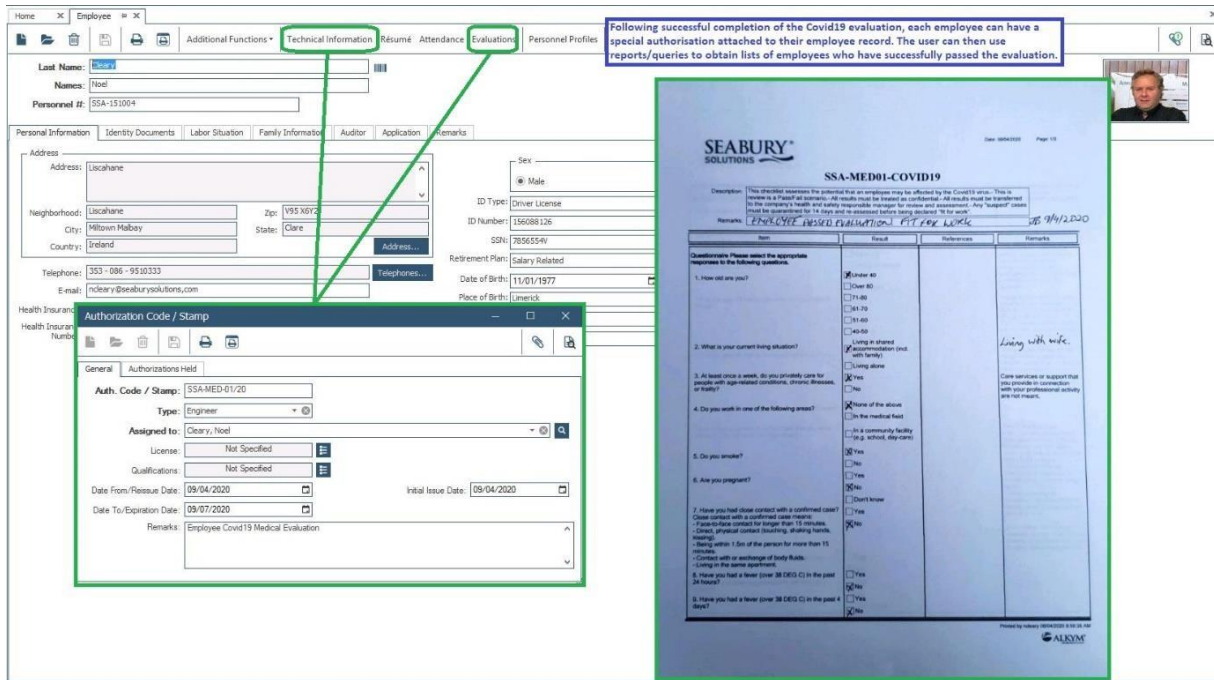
Home × Employee × 

Additional Functions ▾ Technical Information Résumé Attendance Evaluations Personnel Profiles

Following successful completion of the Covid19 evaluation, each employee can have a special authorisation attached to their employee record. The user can then use reports/queries to obtain lists of employees who have successfully passed the evaluation.

Last Name: Cleary
Names: Noel
Personnel #: SSA-151004

Personal Information | Identity Documents | Labor Situation | Family Information | Auditor | Application | Remarks

Address
Address: Liscahane
Neighborhood: Liscahane Zip: V95 X6Y2
City: Miltown Malbay State: Clare
Country: Ireland Address...
Telephone: 353 - 086 - 9510333 Telephones...
E-mail: ncleary@seaburysolutions.com
Health Insuranc
Health Insuran Numbe

Sex
Male
ID Type: Driver License
ID Number: 156088126
SSN: 7856554V
Retirement Plan: Salary Related
Date of Birth: 11/01/1977
Place of Birth: Limerick

Authorization Code / Stamp
General | Authorizations Held
Auth. Code / Stamp: SSA-MED-01/20
Type: Engineer
Assigned to: Cleary, Noel
License: Not Specified
Qualifications: Not Specified
Date From/Reissue Date: 09/04/2020 Initial Issue Date: 09/04/2020
Date To/Expiration Date: 09/07/2020
Remarks: Employee Covid19 Medical Evaluation

SEABURY SOLUTIONS
Date 09/04/2020 Page 1/1
SSA-MED01-COVID19
Description: This checklist assesses the potential that an employee may be affected by the Covid19 virus - This is review is a Pass/Fail scenario - All results must be treated as confidential - All results must be transferred to the company's health and safety responsible manager for review and assessment - Any "suspect" cases must be quarantined for 14 days and re-assessed before being declared "fit for work".
Remarks: EMPLOYEE PASSED EVALUATION FIT FOR WORK NC 9/4/2020

| Item | Result | References | Remarks |
|---|---|---|---|
| Questionnaire Please select the appropriate responses to the following questions. | | | |
| 1. How old are you? | [X] Under 40 [ ] Over 80 [ ] 71-80 [ ] 61-70 [ ] 51-60 [ ] 40-50 | | |
| 2. What is your current living situation? | [ ] Living in shared [X] accommodation (incl. with family) [ ] Living alone | | Living with wife. |
| 3. At least once a week, do you privately care for people with age-related conditions, chronic illnesses, or frailty? | [X] Yes [ ] No | | Care services or support that you provide in connection with your professional activity are not meant. |
| 4. Do you work in one of the following areas? | [X] None of the above [ ] In the medical field [ ] In a community facility (e.g. school, day-care) | | |
| 5. Do you smoke? | [X] Yes [ ] No | | |
| 6. Are you pregnant? | [ ] Yes [X] No [ ] Don't know | | |
| 7. Have you had close contact with a confirmed case? Close contact with a confirmed case means: - Face-to-face contact for longer than 15 minutes. - Direct, physical contact (touching, shaking hands, kissing). - Being within 1.5m of the person for more than 15 minutes. - Contact with or exchange of body fluids. - Living in the same apartment. | [ ] Yes [X] No | | |
| 8. Have you had a fever (over 38 DEG C) in the past 24 hours? | [ ] Yes [X] No | | |
| 9. Have you had a fever (over 38 DEG C) in the past 4 days? | [ ] Yes [X] No | | |

Printed by ncleary 09/04/2020 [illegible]
ALKYM